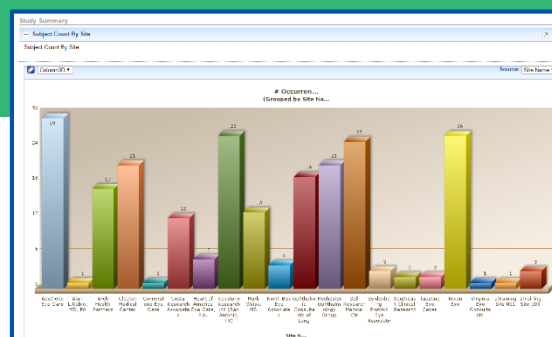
Study Summary

Subject Count By Site

Subject Count By Site

Column 3D

Source: Site Name

# Occurren...
(Grouped by Site Na...

30
24
18
12
6
0

29
1
17
23
1
12
4
23
13
3
19
21
22
2
1
2
26
1
1
2

Keystone Eye Care
Alan Ladkins, MD, PA
Erie Health Partners
Clinton Medical Center
Connecticut Eye Care
Cedar Research Associates
Heart of America Eye Care, P.A.
Keystone Research Ltd (San Antonio, LLC)
Health Vision, PC
North Bay Eye Associates
Ophthalmic Consultants of Long
Rochester Ophthalmology Group
Still Research Partners
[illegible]
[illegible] Clinical Research
Sunshine Eye Center
Texan Eye
Virginia Eye Consultants
Dreaming Site 001
Idvisiting Site 200

Site N...